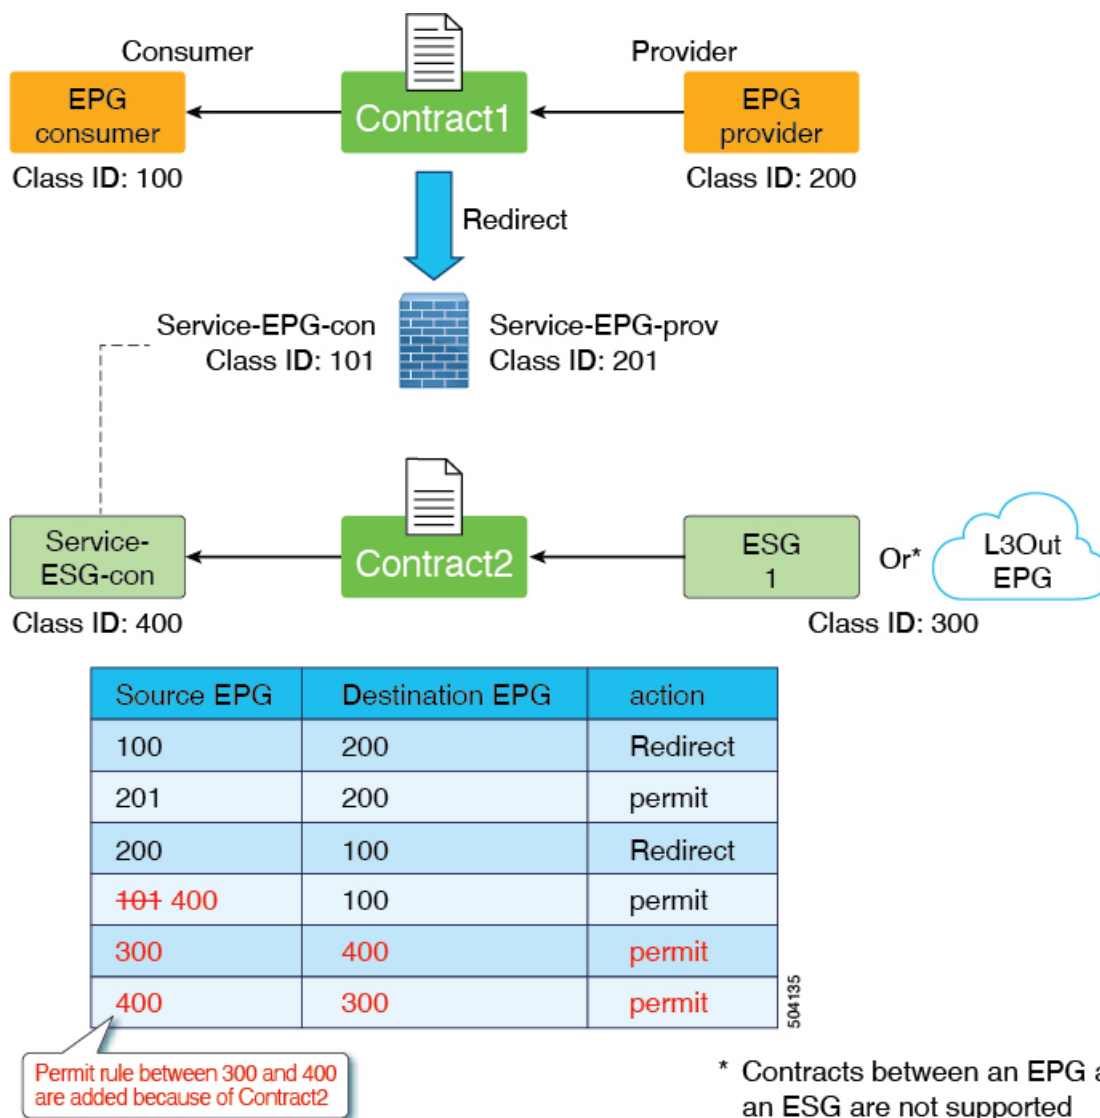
Consumer

EPG consumer

Class ID: 100

Contract1

Provider

EPG provider

Class ID: 200

Redirect

Service-EPG-con
Class ID: 101

Service-EPG-prov
Class ID: 201

Service-ESG-con

Class ID: 400

Contract2

ESG 1

Or*

L3Out EPG

Class ID: 300

| Source EPG | Destination EPG | action |
|---|---|---|
| 100 | 200 | Redirect |
| 201 | 200 | permit |
| 200 | 100 | Redirect |
| ~~101~~ 400 | 100 | permit |
| 300 | 400 | permit |
| 400 | 300 | permit |

504135

Permit rule between 300 and 400 are added because of Contract2

* Contracts between an EPG a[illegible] an ESG are not supported